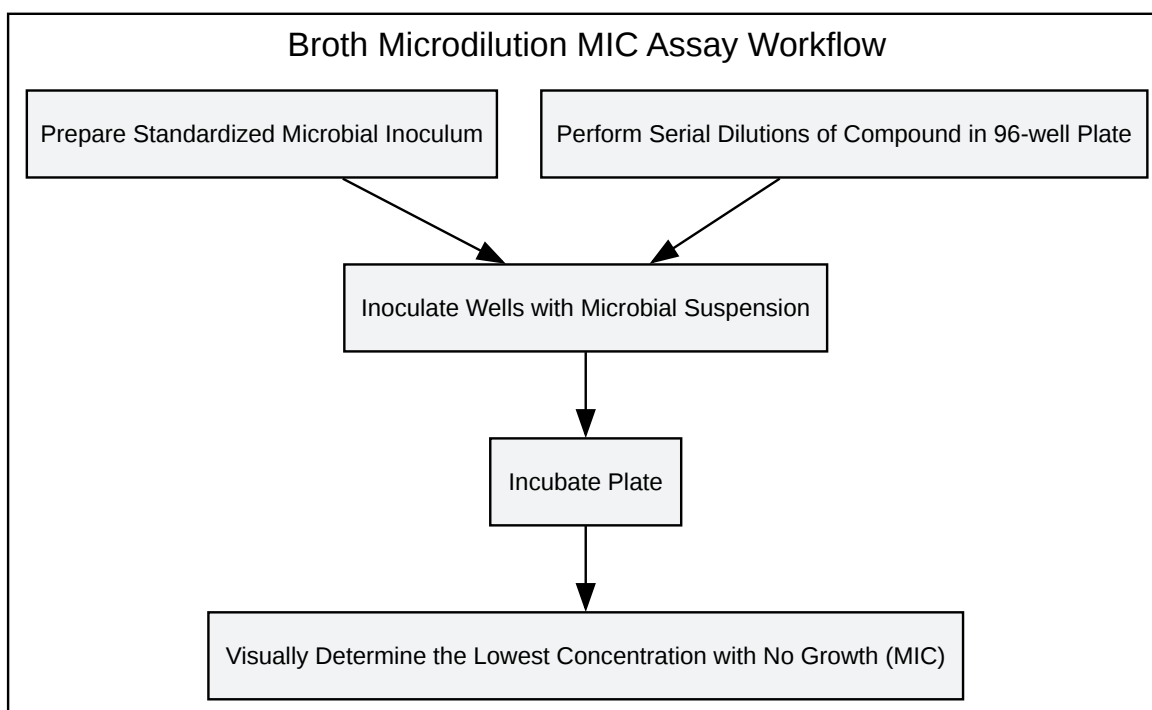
Broth Microdilution MIC Assay Workflow

Prepare Standardized Microbial Inoculum

Perform Serial Dilutions of Compound in 96-well Plate

Inoculate Wells with Microbial Suspension

Incubate Plate

Visually Determine the Lowest Concentration with No Growth (MIC)